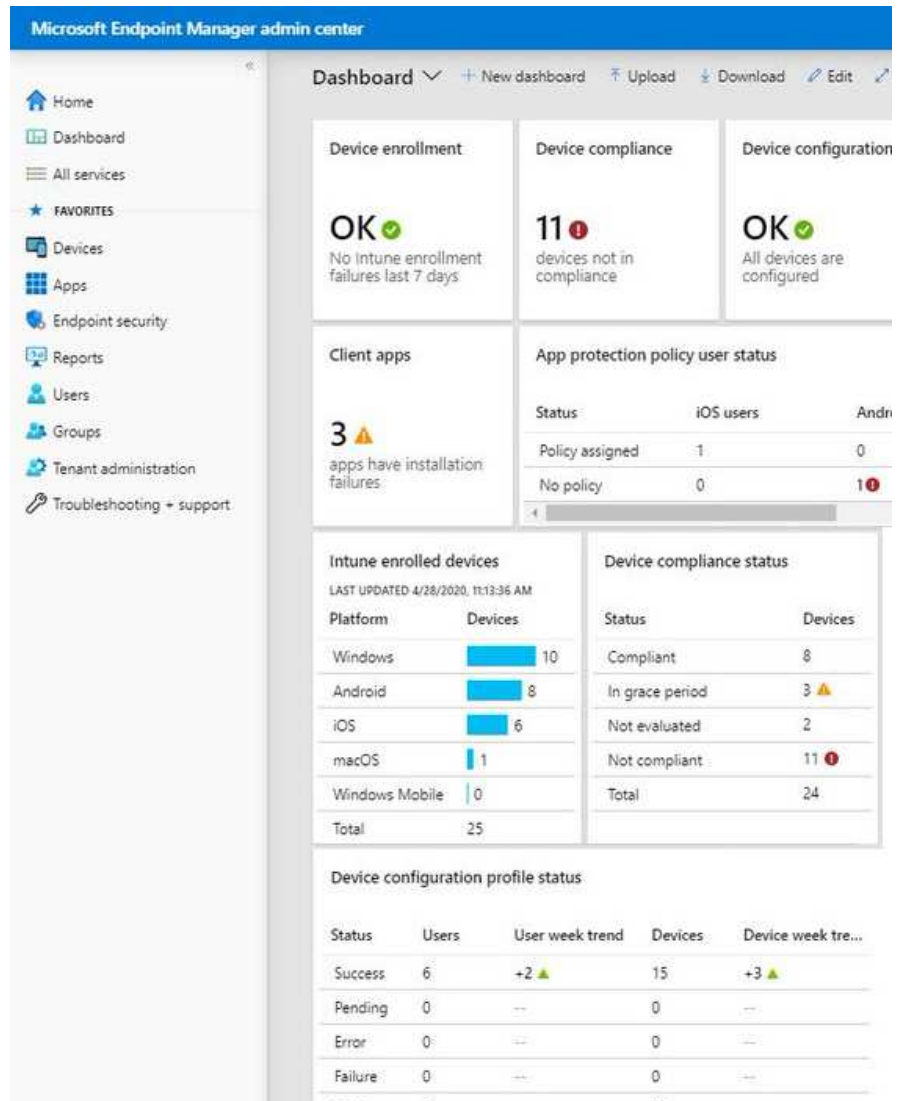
Microsoft Endpoint Manager admin center

«

Home
Dashboard
All services
FAVORITES
Devices
Apps
Endpoint security
Reports
Users
Groups
Tenant administration
Troubleshooting + support

Dashboard ∨ + New dashboard ⤒ Upload ⤓ Download ✎ Edit

Device enrollment
OK
No Intune enrollment failures last 7 days

Device compliance
11
devices not in compliance

Device configuration
OK
All devices are configured

Client apps
3
apps have installation failures

App protection policy user status

| Status | iOS users | Andr |
|---|---|---|
| Policy assigned | 1 | 0 |
| No policy | 0 | 1 |

Intune enrolled devices
LAST UPDATED 4/28/2020, 11:13:36 AM

| Platform | Devices |
|---|---|
| Windows | 10 |
| Android | 8 |
| iOS | 6 |
| macOS | 1 |
| Windows Mobile | 0 |
| Total | 25 |

Device compliance status

| Status | Devices |
|---|---|
| Compliant | 8 |
| In grace period | 3 |
| Not evaluated | 2 |
| Not compliant | 11 |
| Total | 24 |

Device configuration profile status

| Status | Users | User week trend | Devices | Device week tre... |
|---|---|---|---|---|
| Success | 6 | +2 | 15 | +3 |
| Pending | 0 | -- | 0 | -- |
| Error | 0 | -- | 0 | -- |
| Failure | 0 | -- | 0 | -- |